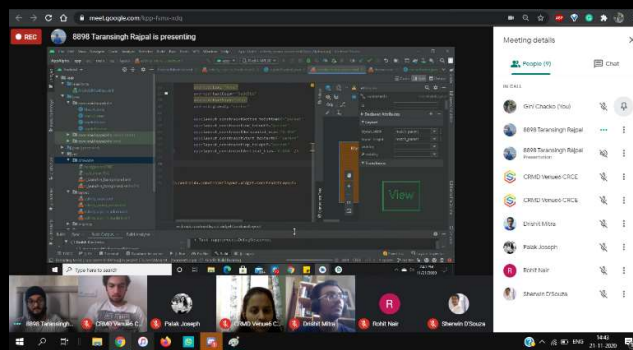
meet.google.com/kpp-fumv-rdq

REC

8898 Taransingh Rajpal is presenting

View

Type here to search

Meeting details

People (9)

Chat

IN CALL

Giri Chacko (You)

8898 Taransingh Rajpal

8898 Taransingh Rajpal
Presentation

CRMD Venues CRCE

CRMD Venues CRCE

Drishti Mitra

Palak Joseph

Rohit Nair

Sherwin D'Souza

8898 Taransingh...

CRMD Venues C...

Palak Joseph

CRMD Venues C...

Drishti Mitra

R

Rohit Nair

Sherwin D'Souza

ENG

14:43
21-11-2020